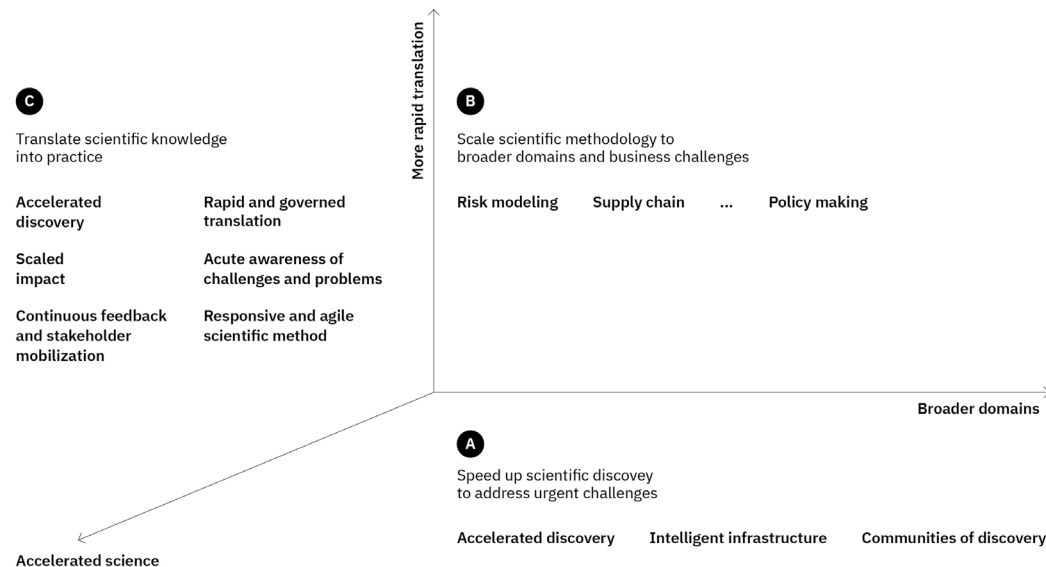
More rapid translation

C

Translate scientific knowledge into practice

Accelerated discovery

Rapid and governed translation

Scaled impact

Acute awareness of challenges and problems

Continuous feedback and stakeholder mobilization

Responsive and agile scientific method

B

Scale scientific methodology to broader domains and business challenges

Risk modeling  Supply chain  ...  Policy making

Broader domains

A

Speed up scientific discovey to address urgent challenges

Accelerated discovery  Intelligent infrastructure  Communities of discovery

Accelerated science